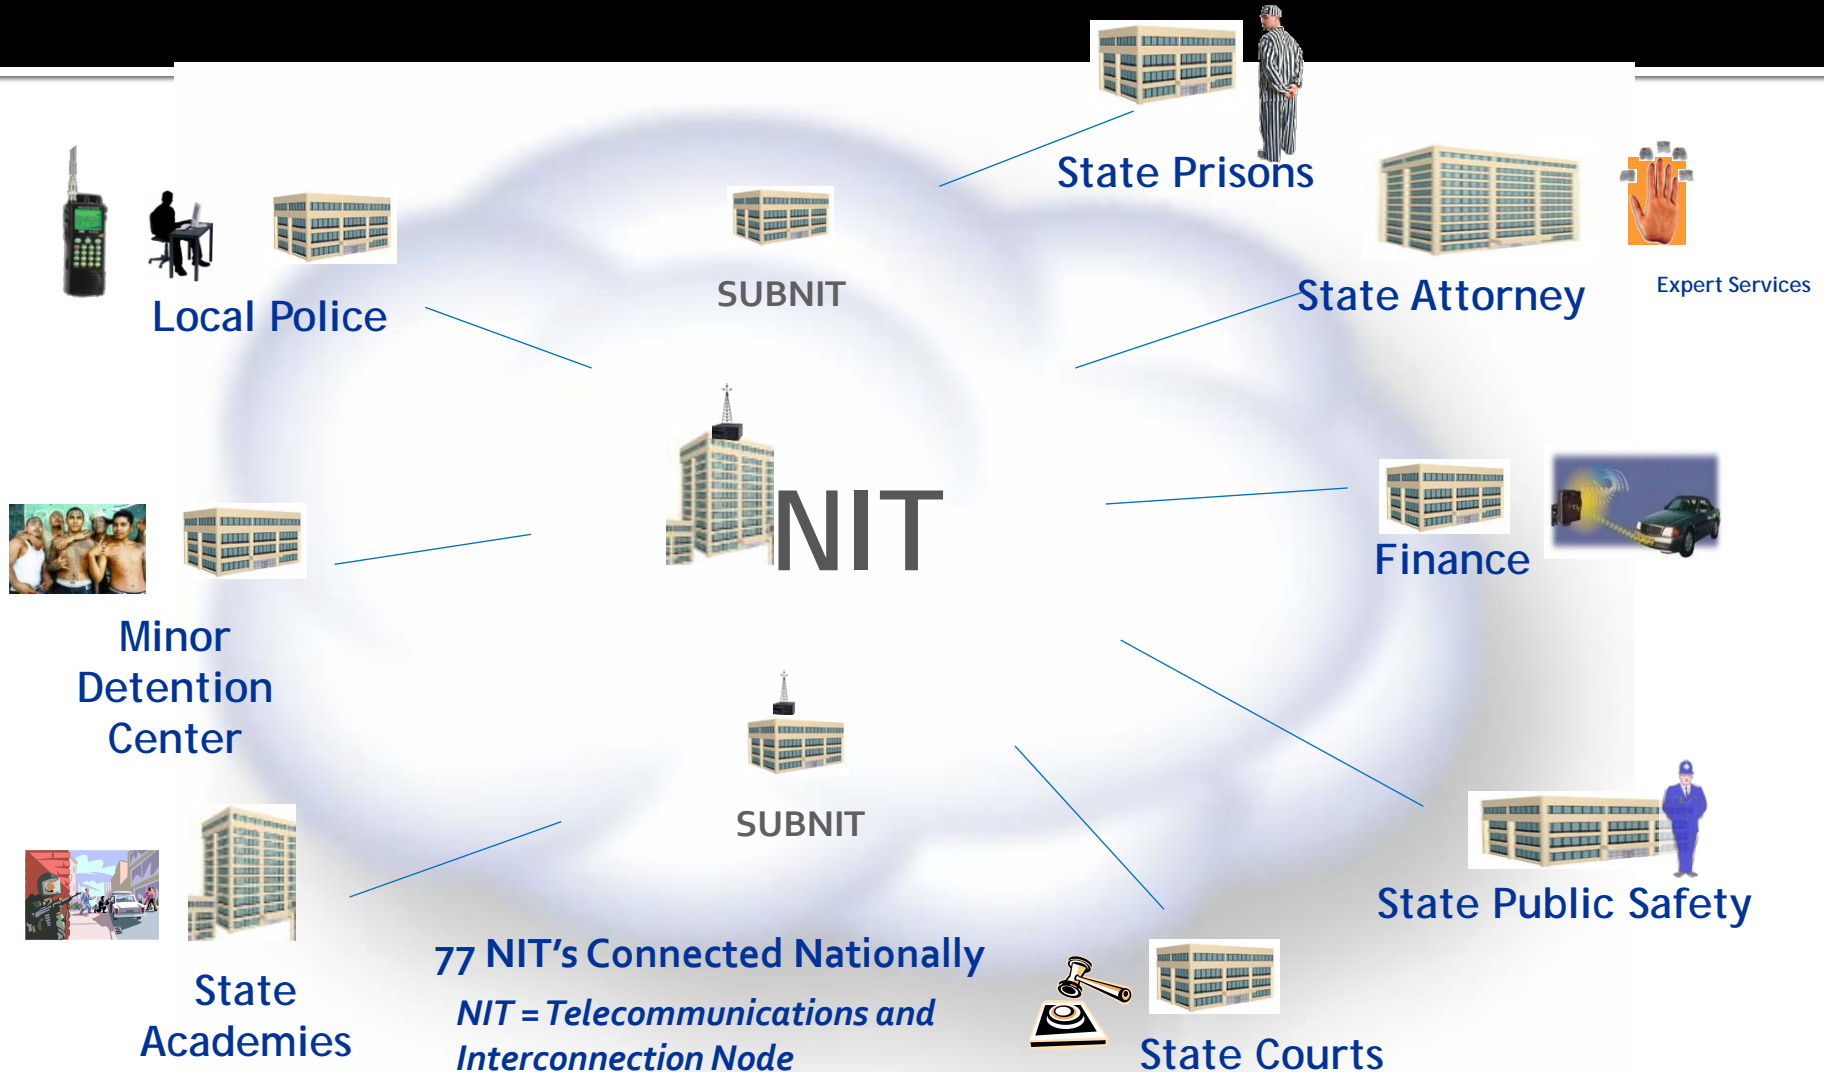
State Prisons

Local Police

SUBNIT

State Attorney

Expert Services

NIT

Minor Detention Center

Finance

SUBNIT

State Public Safety

State Academies

77 NIT's Connected Nationally

*NIT = Telecommunications and Interconnection Node*

State Courts